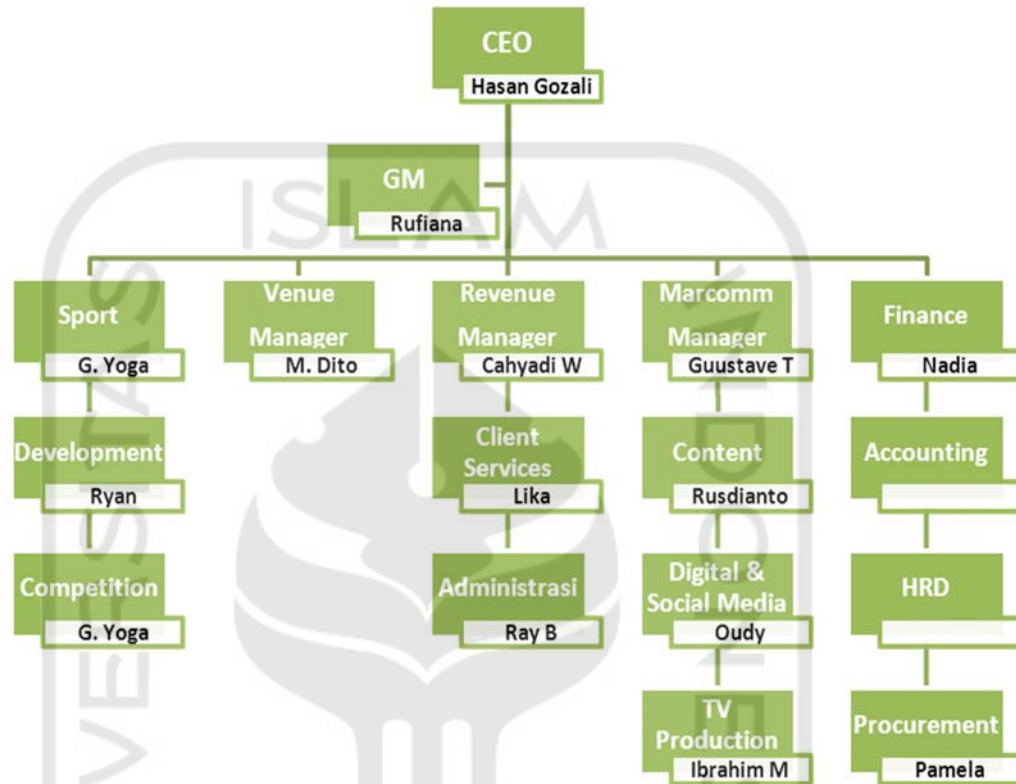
CEO
Hasan Gozali

GM
Rufiana

Sport
G. Yoga

Development
Ryan

Competition
G. Yoga

Venue Manager
M. Dito

Revenue Manager
Cahyadi W

Client Services
Lika

Administrasi
Ray B

Marcomm Manager
Guustave T

Content
Rusdianto

Digital & Social Media
Oudy

TV Production
Ibrahim M

Finance
Nadia

Accounting

HRD

Procurement
Pamela

ISLAM